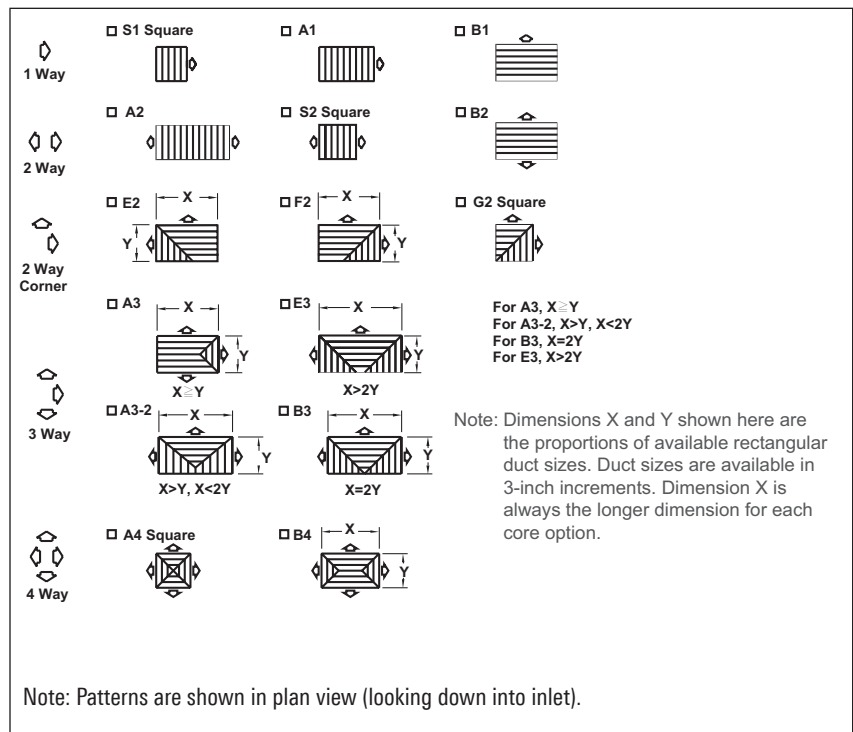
1 Way

☐ S1 Square

☐ A1

☐ B1

2 Way

☐ A2

☐ S2 Square

☐ B2

2 Way Corner

☐ E2

X

Y

☐ F2

X

Y

☐ G2 Square

3 Way

☐ A3

X

Y

$X \geqq Y$

☐ E3

X

Y

X>2Y

For A3, $X \geqq Y$
For A3-2, X>Y, X<2Y
For B3, X=2Y
For E3, X>2Y

☐ A3-2

X

Y

X>Y, X<2Y

☐ B3

X

Y

X=2Y

Note: Dimensions X and Y shown here are the proportions of available rectangular duct sizes. Duct sizes are available in 3-inch increments. Dimension X is always the longer dimension for each core option.

4 Way

☐ A4 Square

☐ B4

X

Y

Note: Patterns are shown in plan view (looking down into inlet).